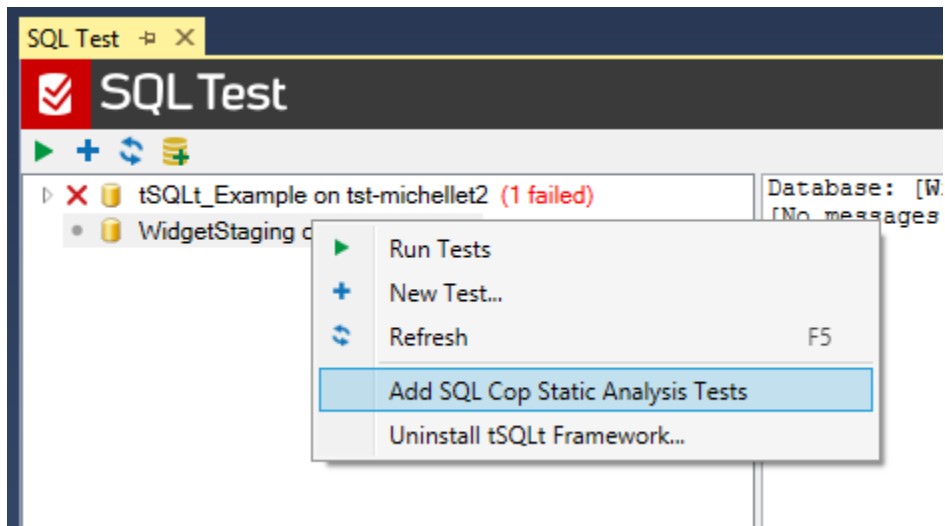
SQL Test ⊣ ✕

SQL Test

tSQLt_Example on tst-michellet2 (1 failed)

WidgetStaging o

Database: [Wi
[No messages

Run Tests

New Test...

Refresh F5

Add SQL Cop Static Analysis Tests

Uninstall tSQLt Framework...